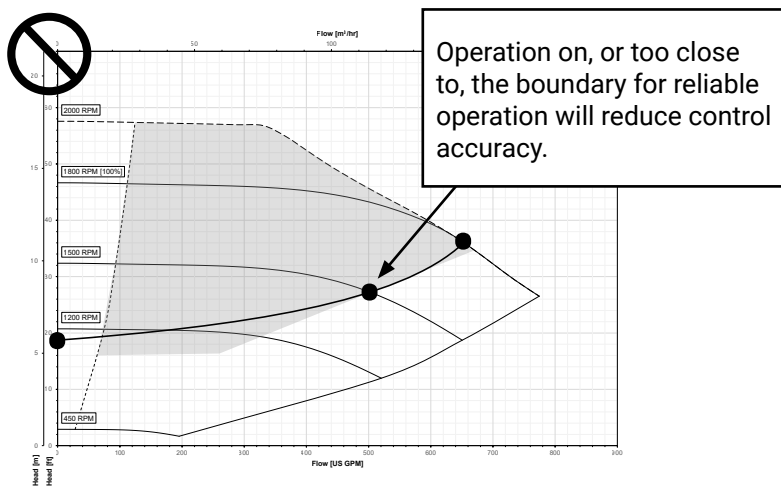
Operation on, or too close to, the boundary for reliable operation will reduce control accuracy.

Flow [m³/hr]

0

50

100

2000 RPM

1800 RPM (100%)

1500 RPM

1200 RPM

450 RPM

20

15

10

5

0

50

40

30

20

10

0

0

100

200

300

400

500

600

700

800

Flow [US GPM]

Head [m]

Head [ft]